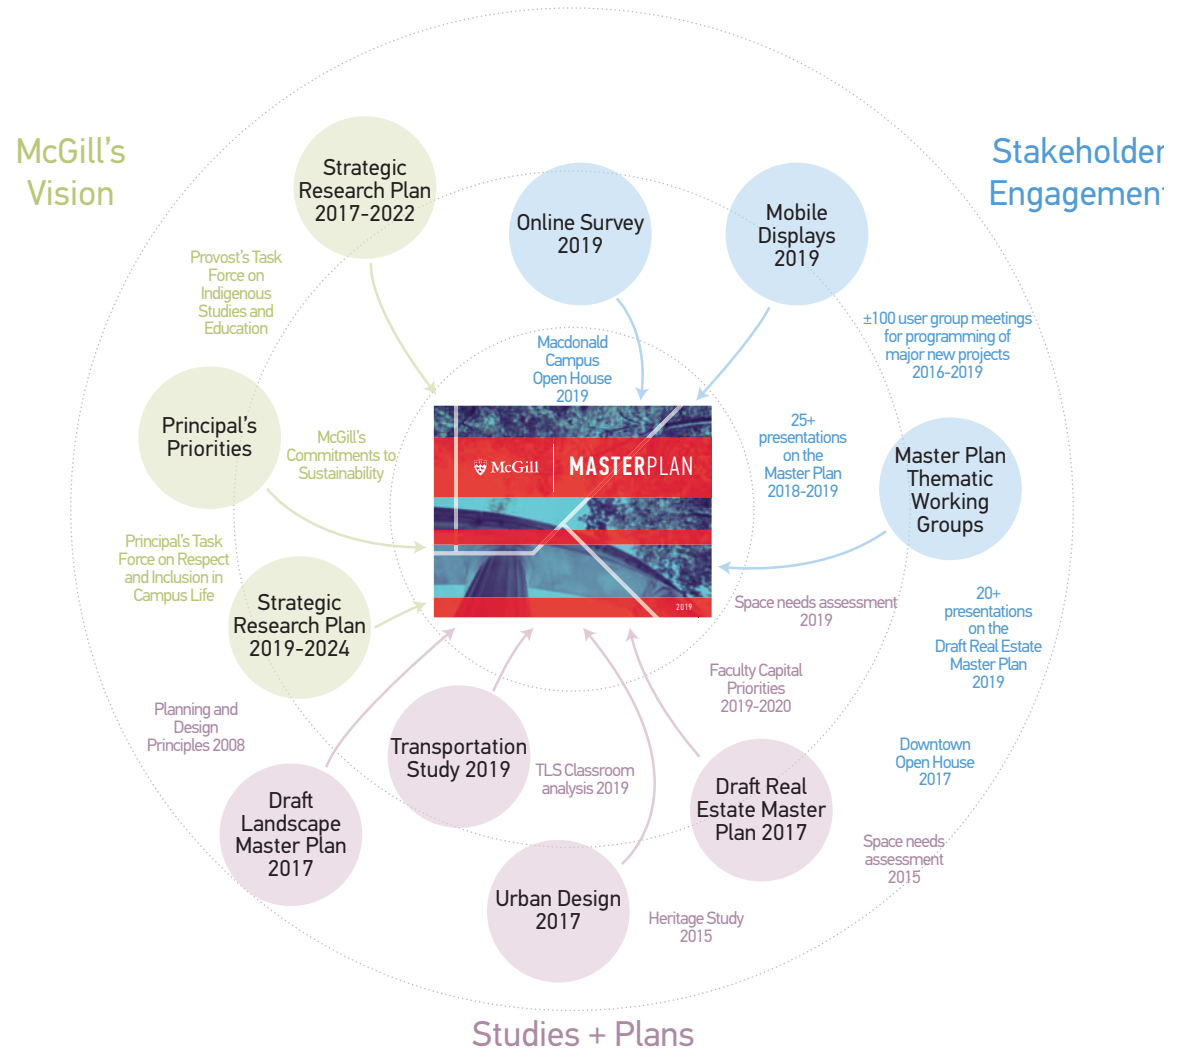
McGill's Vision

Stakeholder Engagement

Strategic Research Plan 2017-2022

Online Survey 2019

Mobile Displays 2019

Provost's Task Force on Indigenous Studies and Education

±100 user group meetings for programming of major new projects 2016-2019

Macdonald Campus Open House 2019

25+ presentations on the Master Plan 2018-2019

Principal's Priorities

McGill's Commitments to Sustainability

McGill

MASTERPLAN

2019

Master Plan Thematic Working Groups

Principal's Task Force on Respect and Inclusion in Campus Life

Strategic Research Plan 2019-2024

Space needs assessment 2019

20+ presentations on the Draft Real Estate Master Plan 2019

Faculty Capital Priorities 2019-2020

Planning and Design Principles 2008

Transportation Study 2019

TLS Classroom analysis 2019

Downtown Open House 2017

Draft Landscape Master Plan 2017

Draft Real Estate Master Plan 2017

Space needs assessment 2015

Urban Design 2017

Heritage Study 2015

Studies + Plans